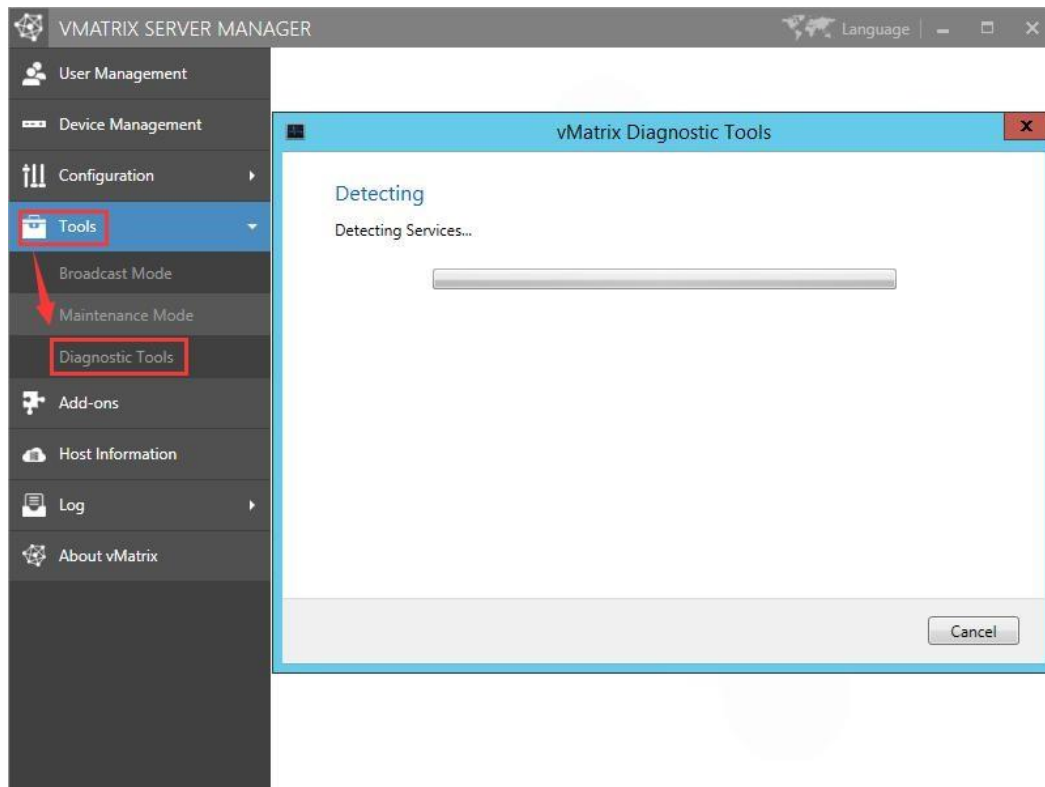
VMATRIX SERVER MANAGER

Language

User Management

Device Management

Configuration

Tools

Broadcast Mode

Maintenance Mode

Diagnostic Tools

Add-ons

Host Information

Log

About vMatrix

vMatrix Diagnostic Tools

x

Detecting

Detecting Services...

Cancel